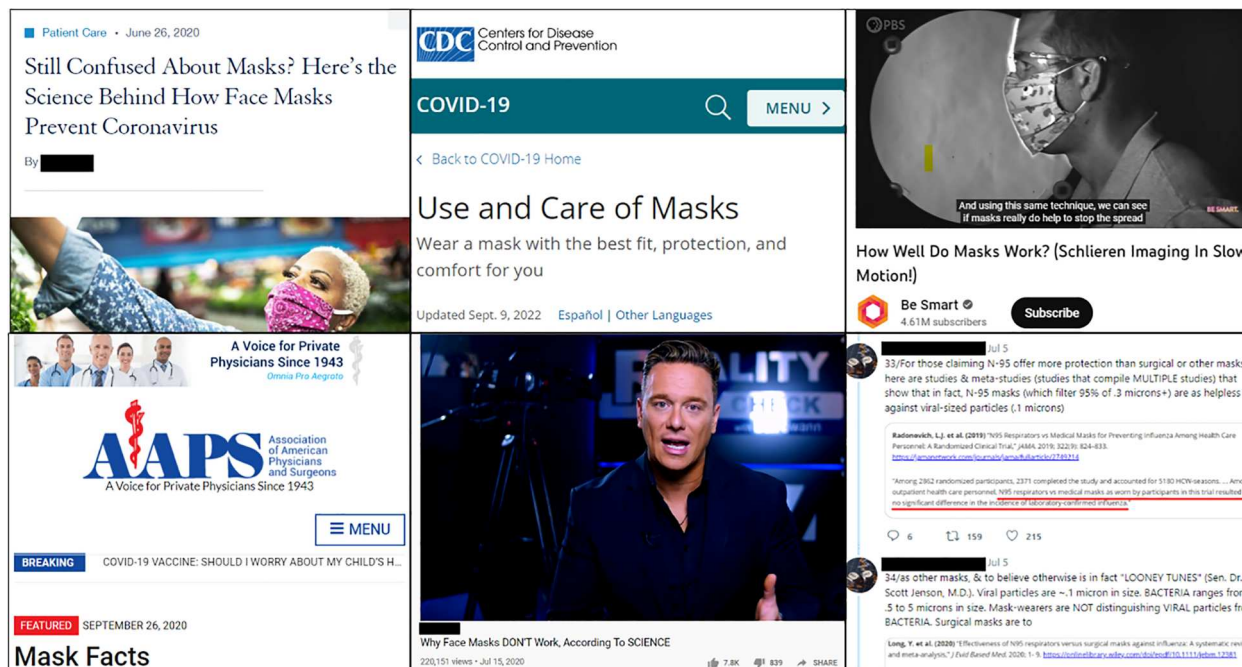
Patient Care • June 26, 2020

Still Confused About Masks? Here's the Science Behind How Face Masks Prevent Coronavirus

By

CDC Centers for Disease Control and Prevention

COVID-19

MENU >

< Back to COVID-19 Home

Use and Care of Masks

Wear a mask with the best fit, protection, and comfort for you

Updated Sept. 9, 2022 Español | Other Languages

PBS

And using this same technique, we can see if masks really do help to stop the spread

BE SMART

How Well Do Masks Work? (Schlieren Imaging In Slow Motion!)

Be Smart

4.61M subscribers

Subscribe

A Voice for Private Physicians Since 1943

Omnia Pro Aegroto

AAPS Association of American Physicians and Surgeons

A Voice for Private Physicians Since 1943

≡ MENU

BREAKING COVID-19 VACCINE: SHOULD I WORRY ABOUT MY CHILD'S H...

FEATURED SEPTEMBER 26, 2020

Mask Facts

REALITY CHECK

Why Face Masks DON'T Work, According To SCIENCE

220,151 views • Jul 15, 2020

7.8K 839 SHARE

Jul 5

33/For those claiming N-95 offer more protection than surgical or other masks here are studies & meta-studies (studies that compile MULTIPLE studies) that show that in fact, N-95 masks (which filter 95% of .3 microns+) are as helpless against viral-sized particles (.1 microns)

Radonovich, L.J. et al. (2019) "N95 Respirators vs Medical Masks for Preventing Influenza Among Health Care Personnel: A Randomized Clinical Trial," JAMA. 2019; 322(9): 824-833. https://jamanetwork.com/journals/jama/fullarticle/2749214

"Among 2862 randomized participants, 2371 completed the study and accounted for 5180 HCW-seasons. ... Among outpatient health care personnel, N95 respirators vs medical masks as worn by participants in this trial resulted in no significant difference in the incidence of laboratory-confirmed influenza."

6 159 215

Jul 5

34/as other masks, & to believe otherwise is in fact "LOONEY TUNES" (Sen. Dr. Scott Jenson, M.D.). Viral particles are ~.1 micron in size. BACTERIA ranges from .5 to 5 microns in size. Mask-wearers are NOT distinguishing VIRAL particles from BACTERIA. Surgical masks are to

Long, Y. et al. (2020) "Effectiveness of N95 respirators versus surgical masks against influenza: A systematic review and meta-analysis," J Evid Based Med. 2020; 1-9. https://onlinelibrary.wiley.com/doi/epdf/10.1111/jebm.12381